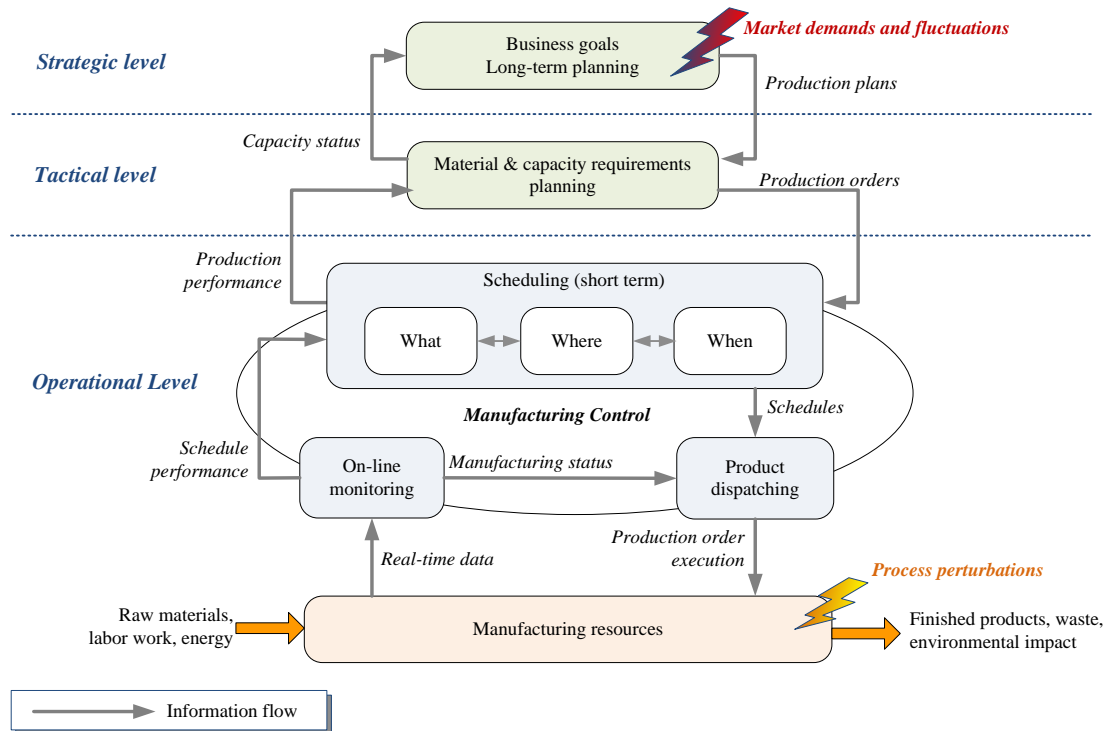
Strategic level

Business goals
Long-term planning

Market demands and fluctuations

Production plans

Capacity status

Tactical level

Material & capacity requirements planning

Production orders

Production performance

Scheduling (short term)

What

Where

When

Operational Level

Manufacturing Control

Schedules

Schedule performance

On-line monitoring

Manufacturing status

Product dispatching

Production order execution

Real-time data

Process perturbations

Raw materials, labor work, energy

Manufacturing resources

Finished products, waste, environmental impact

Information flow